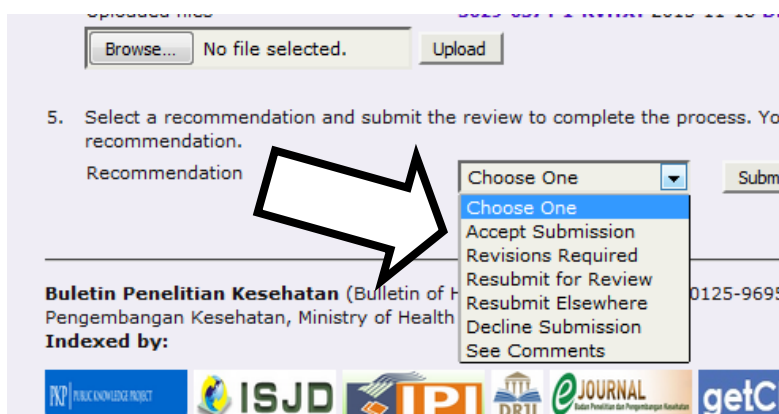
Uploaded files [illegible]

Browse... No file selected. Upload

5. Select a recommendation and submit the review to complete the process. Yo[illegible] recommendation.

Recommendation Choose One Subm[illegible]

Choose One
Accept Submission
Revisions Required
Resubmit for Review
Resubmit Elsewhere
Decline Submission
See Comments

Buletin Penelitian Kesehatan (Bulletin of H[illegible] 0125-9695 Pengembangan Kesehatan, Ministry of Health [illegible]
Indexed by:

PKP PUBLIC KNOWLEDGE PROJECT ISJD IPI DRJI JOURNAL Badan Penelitian dan Pengembangan Kesehatan getC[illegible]